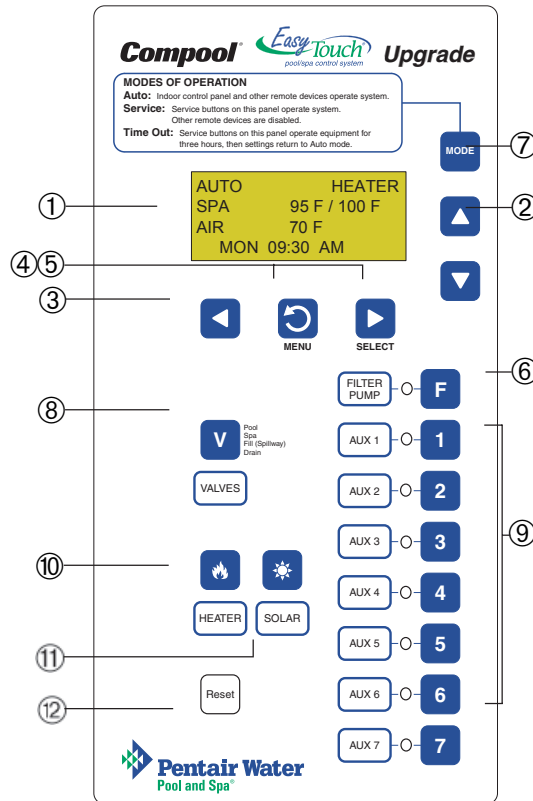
Compool® EasyTouch pool/spa control system Upgrade

MODES OF OPERATION
Auto: Indoor control panel and other remote devices operate system.
Service: Service buttons on this panel operate system. Other remote devices are disabled.
Time Out: Service buttons on this panel operate equipment for three hours, then settings return to Auto mode.

MODE ⑦

① AUTO HEATER
SPA 95 F / 100 F
AIR 70 F
MON 09:30 AM

②

④⑤

③

MENU SELECT

⑥ FILTER PUMP F

⑧ V Pool Spa Fill (Spillway) Drain

VALVES

AUX 1 1
AUX 2 2
AUX 3 3
AUX 4 4
AUX 5 5
AUX 6 6
AUX 7 7

⑨

⑩

HEATER SOLAR

⑪

⑫ Reset

Pentair Water Pool and Spa®